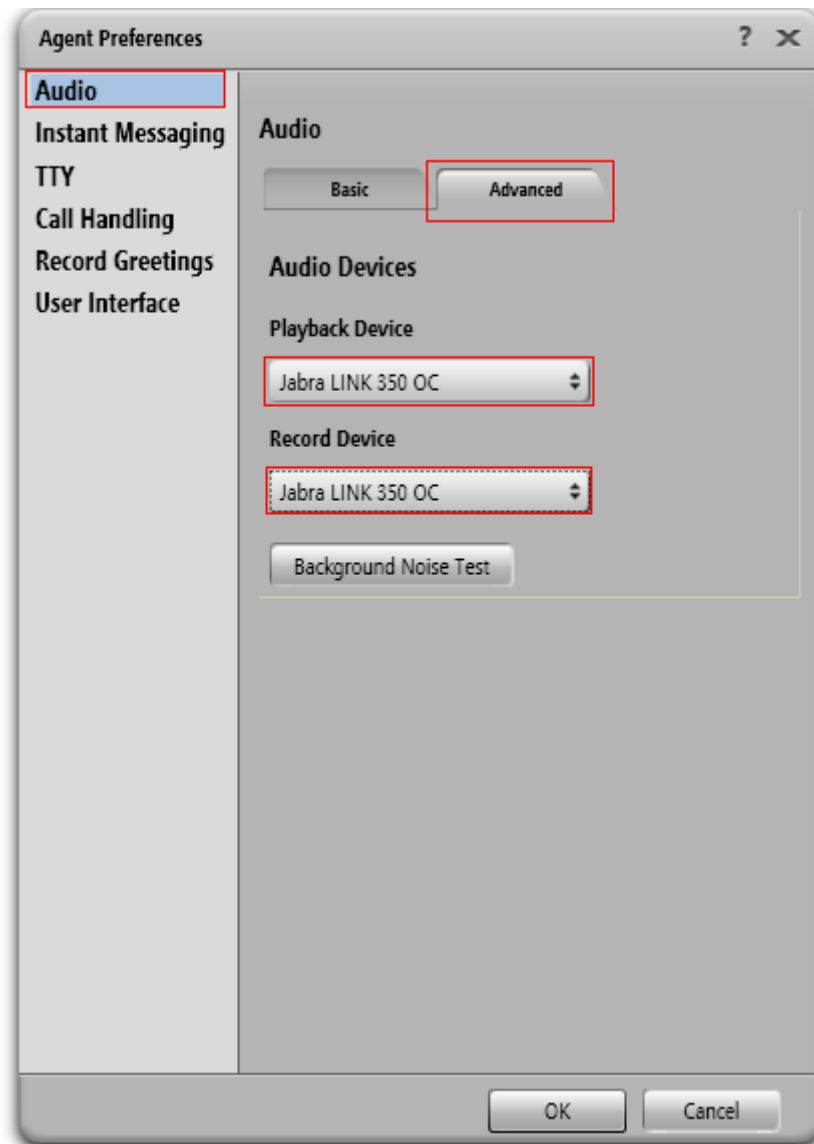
Agent Preferences ? ✕

Audio
Instant Messaging
TTY
Call Handling
Record Greetings
User Interface

Audio

Basic
Advanced

Audio Devices

Playback Device

Jabra LINK 350 OC

Record Device

Jabra LINK 350 OC

Background Noise Test

OK
Cancel